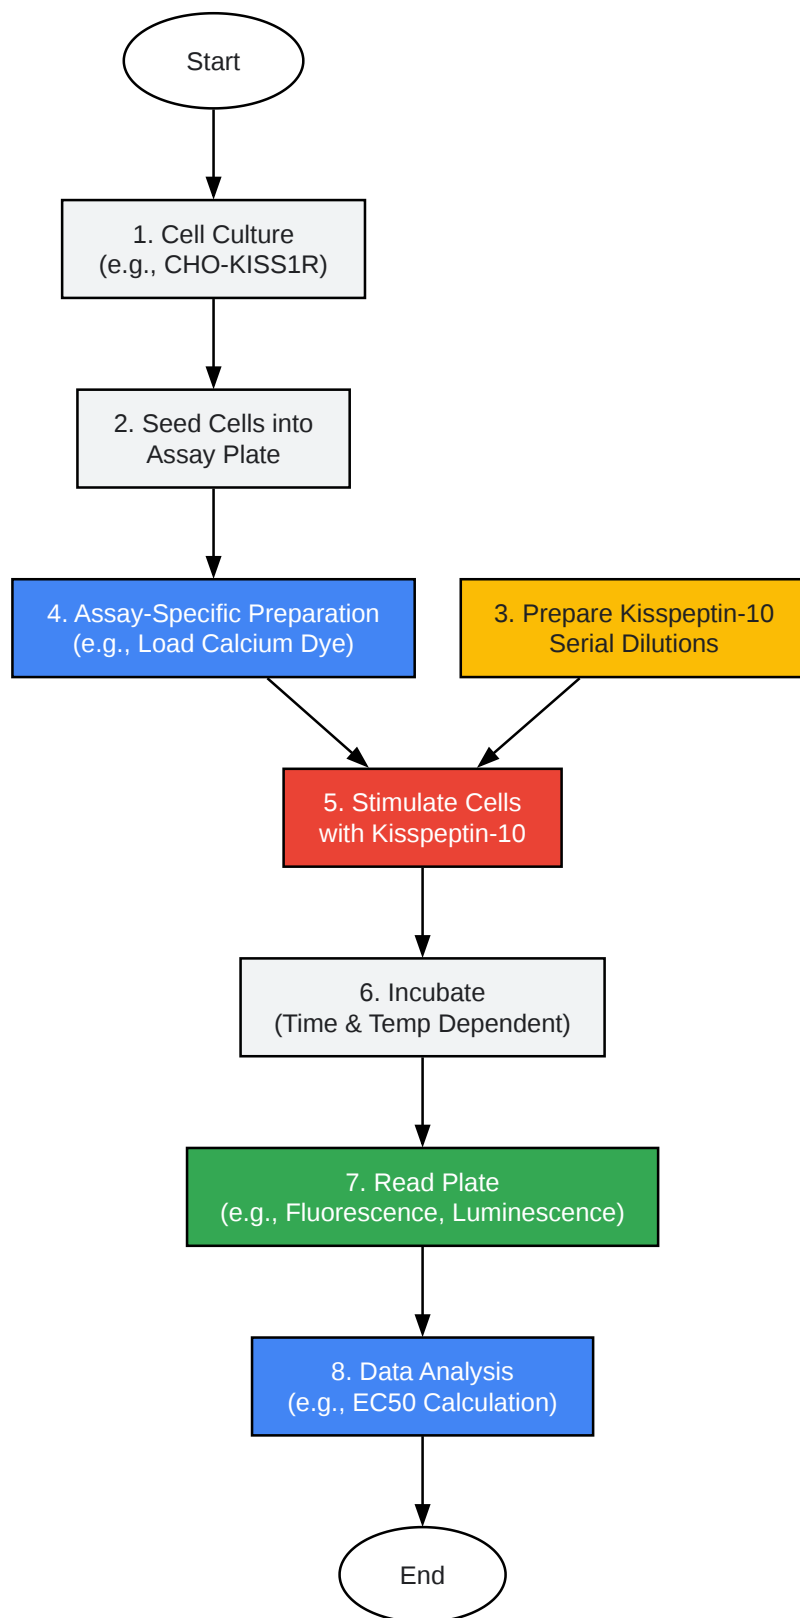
Start

1. Cell Culture
(e.g., CHO-KISS1R)

2. Seed Cells into
Assay Plate

4. Assay-Specific Preparation
(e.g., Load Calcium Dye)

3. Prepare Kisspeptin-10
Serial Dilutions

5. Stimulate Cells
with Kisspeptin-10

6. Incubate
(Time & Temp Dependent)

7. Read Plate
(e.g., Fluorescence, Luminescence)

8. Data Analysis
(e.g., EC50 Calculation)

End